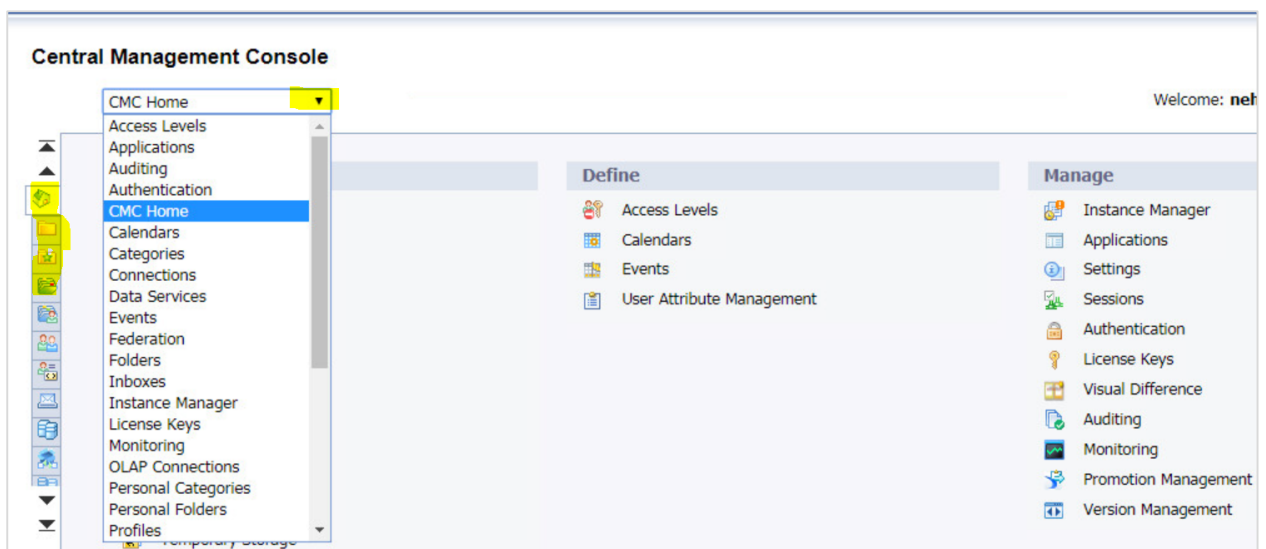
Central Management Console

CMC Home

Welcome: neh

Access Levels
Applications
Auditing
Authentication
CMC Home
Calendars
Categories
Connections
Data Services
Events
Federation
Folders
Inboxes
Instance Manager
License Keys
Monitoring
OLAP Connections
Personal Categories
Personal Folders
Profiles

Temporary Storage

Define

Access Levels
Calendars
Events
User Attribute Management

Manage

Instance Manager
Applications
Settings
Sessions
Authentication
License Keys
Visual Difference
Auditing
Monitoring
Promotion Management
Version Management